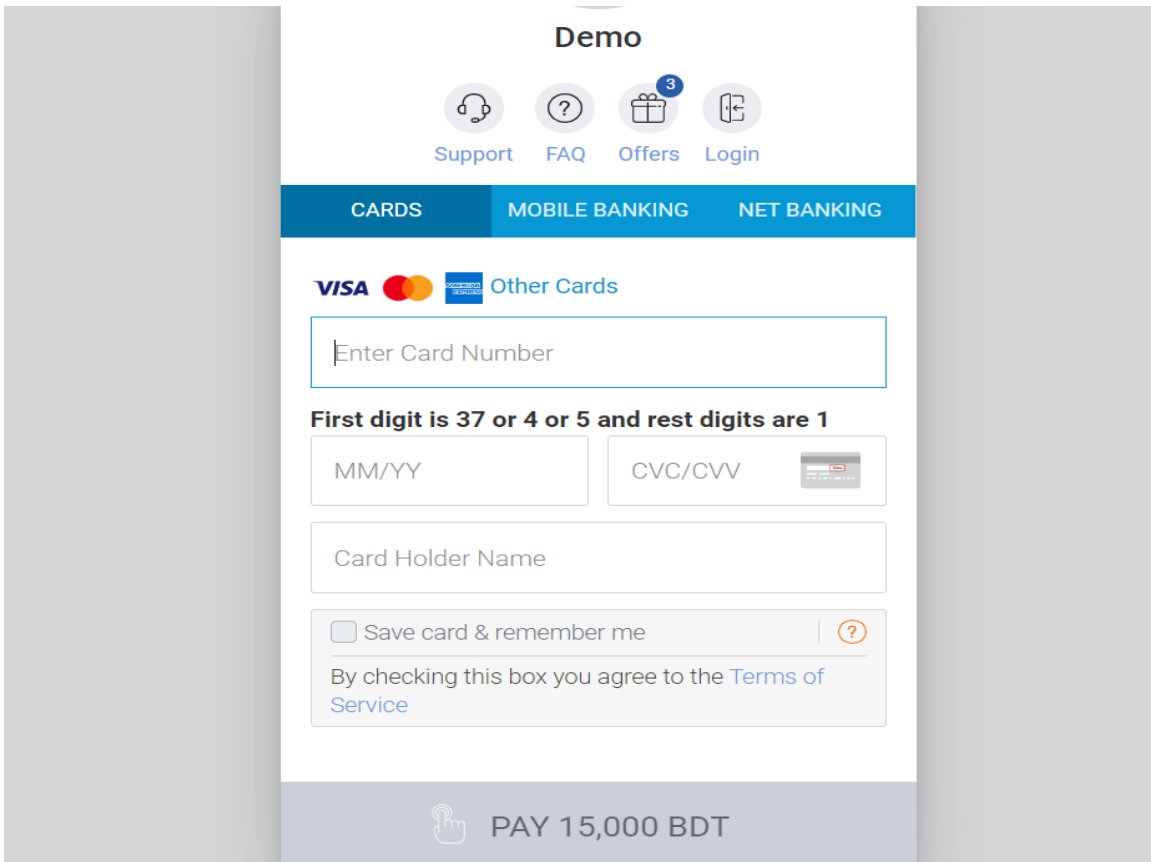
Demo

3

Support FAQ Offers Login

CARDS MOBILE BANKING NET BANKING

VISA Other Cards

Enter Card Number

First digit is 37 or 4 or 5 and rest digits are 1

MM/YY

CVC/CVV

Card Holder Name

Save card & remember me

By checking this box you agree to the Terms of Service

PAY 15,000 BDT